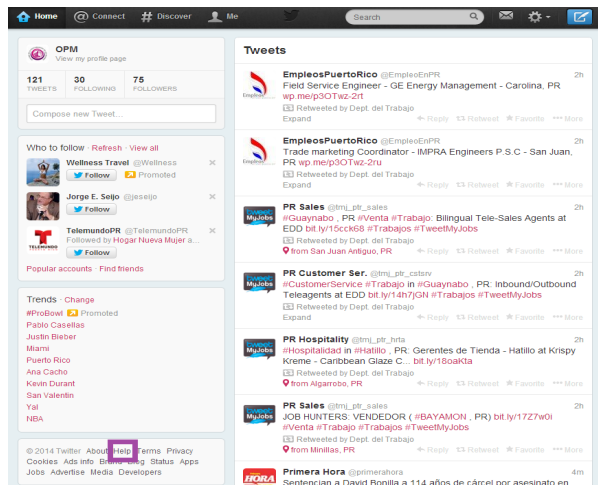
Home Connect Discover Me Search

OPM
View my profile page

121 TWEETS 30 FOLLOWING 75 FOLLOWERS

Compose new Tweet...

Who to follow · Refresh · View all

Wellness Travel @Wellness
Follow Promoted

Jorge E. Seijo @jseijo
Follow

TelemundoPR @TelemundoPR
Followed by Hogar Nueva Mujer a...
Follow

Popular accounts · Find friends

Trends · Change
#ProBowl Promoted
Pablo Casellas
Justin Bieber
Miami
Puerto Rico
Ana Cacho
Kevin Durant
San Valentin
Yal
NBA

© 2014 Twitter About Help Terms Privacy Cookies Ads info Brand Blog Status Apps Jobs Advertise Media Developers

Tweets

EmpleosPuertoRico @EmpleoEnPR 2h
Field Service Engineer - GE Energy Management - Carolina, PR wp.me/p3OTwz-2rt
Retweeted by Dept. del Trabajo
Expand Reply Retweet Favorite More

EmpleosPuertoRico @EmpleoEnPR 2h
Trade marketing Coordinator - IMPRA Engineers P.S.C - San Juan, PR wp.me/p3OTwz-2ru
Retweeted by Dept. del Trabajo
Expand Reply Retweet Favorite More

PR Sales @tmj_ptr_sales 2h
#Guaynabo , PR #Venta #Trabajo: Bilingual Tele-Sales Agents at EDD bit.ly/15cck68 #Trabajos #TweetMyJobs
Retweeted by Dept. del Trabajo
from San Juan Antiguo, PR Reply Retweet Favorite More

PR Customer Ser. @tmj_ptr_cstsrv 2h
#CustomerService #Trabajo in #Guaynabo , PR: Inbound/Outbound Teleagents at EDD bit.ly/14h7jGN #Trabajos #TweetMyJobs
Retweeted by Dept. del Trabajo
Expand Reply Retweet Favorite More

PR Hospitality @tmj_ptr_hrta 2h
#Hospitalidad in #Hatillo , PR: Gerentes de Tienda - Hatillo at Krispy Kreme - Caribbean Glaze C... bit.ly/18oaKta
Retweeted by Dept. del Trabajo
from Algarrobo, PR Reply Retweet Favorite More

PR Sales @tmj_ptr_sales 2h
JOB HUNTERS: VENDEDOR ( #BAYAMON , PR) bit.ly/17Z7w0i #Venta #Trabajo #Trabajos #TweetMyJobs
Retweeted by Dept. del Trabajo
from Minillas, PR Reply Retweet Favorite More

Primera Hora @primerahora 4m
Sentencian a David Bonilla a 114 años de cárcel por asesinato en